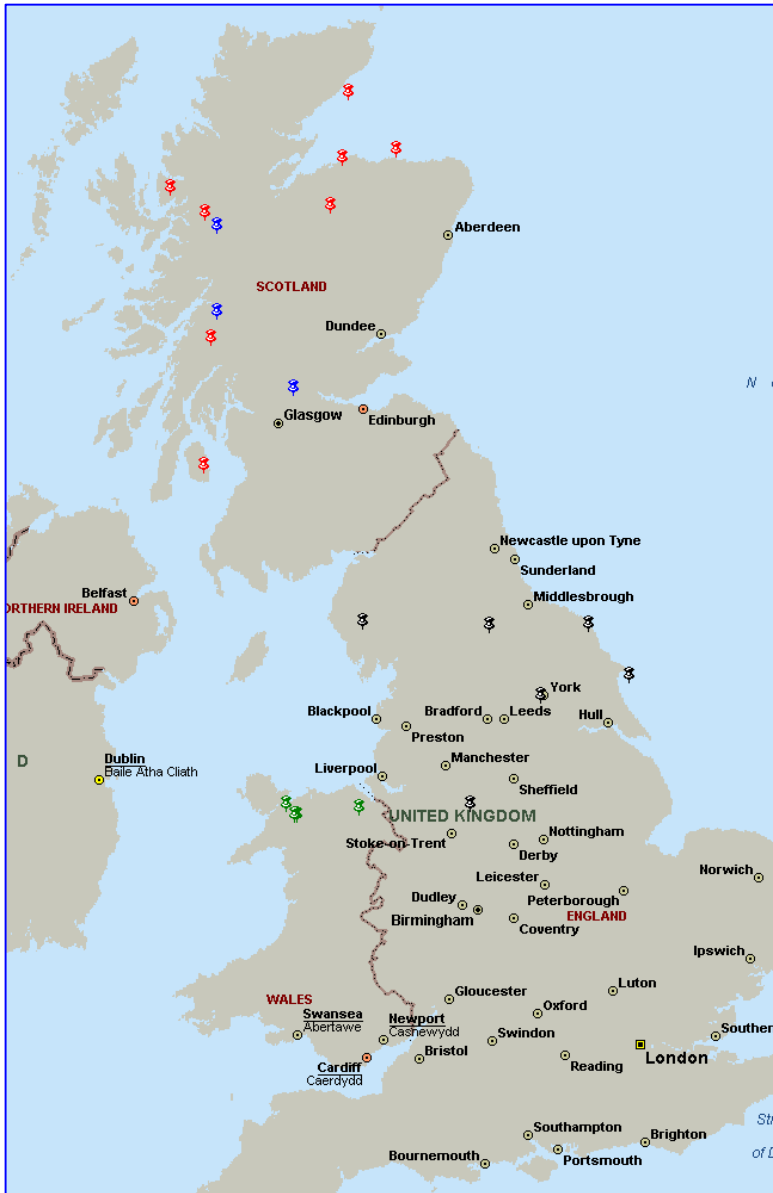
Aberdeen
SCOTLAND
Dundee
N
Glasgow
Edinburgh
Newcastle upon Tyne
Sunderland
Belfast
NORTHERN IRELAND
Middlesbrough
York
Blackpool
Bradford
Leeds
Hull
Preston
D
Dublin
Baile Atha Cliath
Liverpool
Manchester
Sheffield
UNITED KINGDOM
Stoke-on-Trent
Nottingham
Derby
Norwich
Leicester
Dudley
Peterborough
Birmingham
ENGLAND
Coventry
Ipswich
Gloucester
Luton
WALES
Swansea
Abertawe
Newport
Casnewydd
Oxford
Swindon
Souther
Bristol
London
Cardiff
Caerdydd
Reading
Southampton
Brighton
Bournemouth
Portsmouth
Str
of D